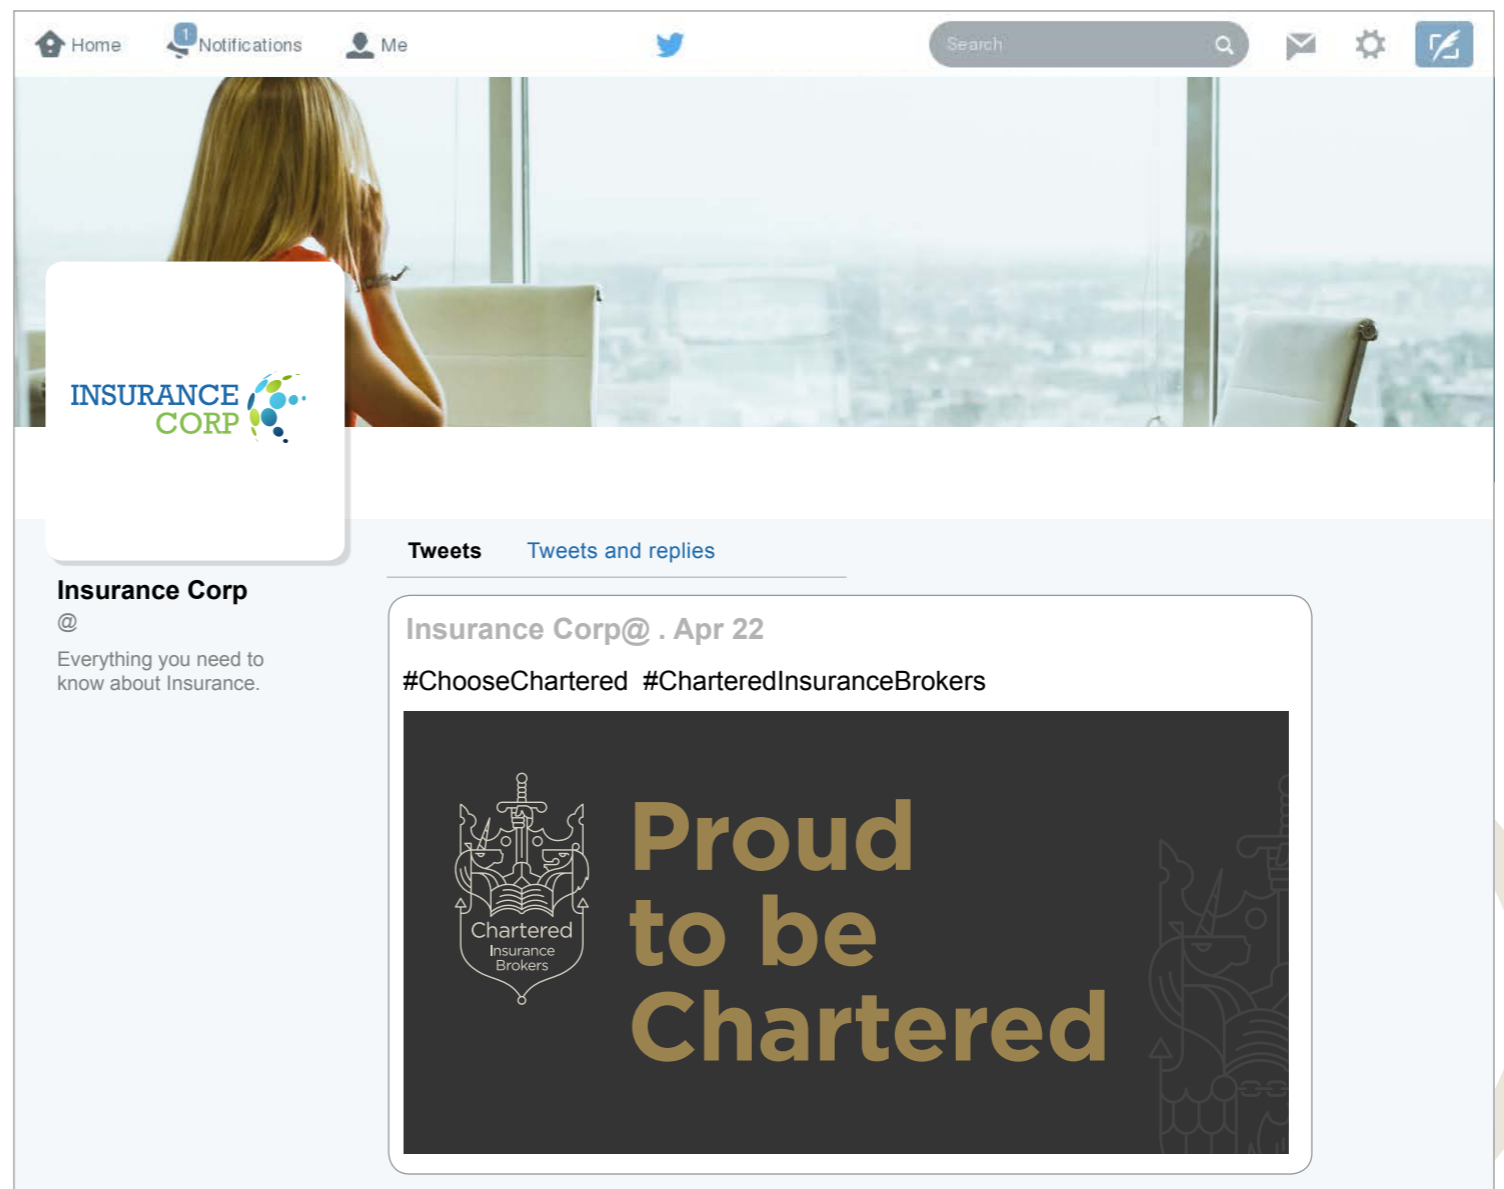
Home 1 Notifications Me

Search

INSURANCE CORP

Insurance Corp
@
Everything you need to know about Insurance.

Tweets Tweets and replies

Insurance Corp@ . Apr 22

#ChooseChartered #CharteredInsuranceBrokers

Chartered Insurance Brokers

Proud to be Chartered